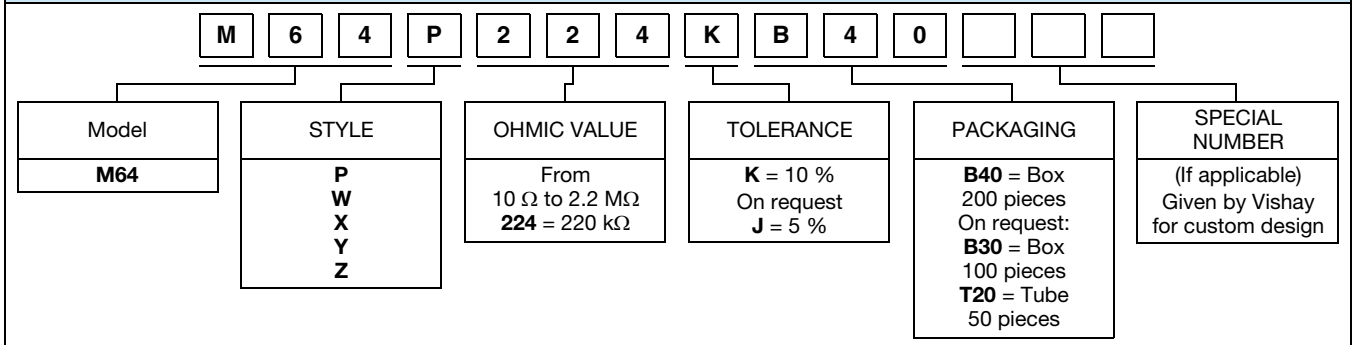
M 6 4 P 2 2 4 K B 4 0

Model
M64

STYLE
P
W
X
Y
Z

OHMIC VALUE
From
10 Ω to 2.2 MΩ
224 = 220 kΩ

TOLERANCE
K = 10 %
On request
J = 5 %

PACKAGING
B40 = Box
200 pieces
On request:
B30 = Box
100 pieces
T20 = Tube
50 pieces

SPECIAL
NUMBER
(If applicable)
Given by Vishay
for custom design